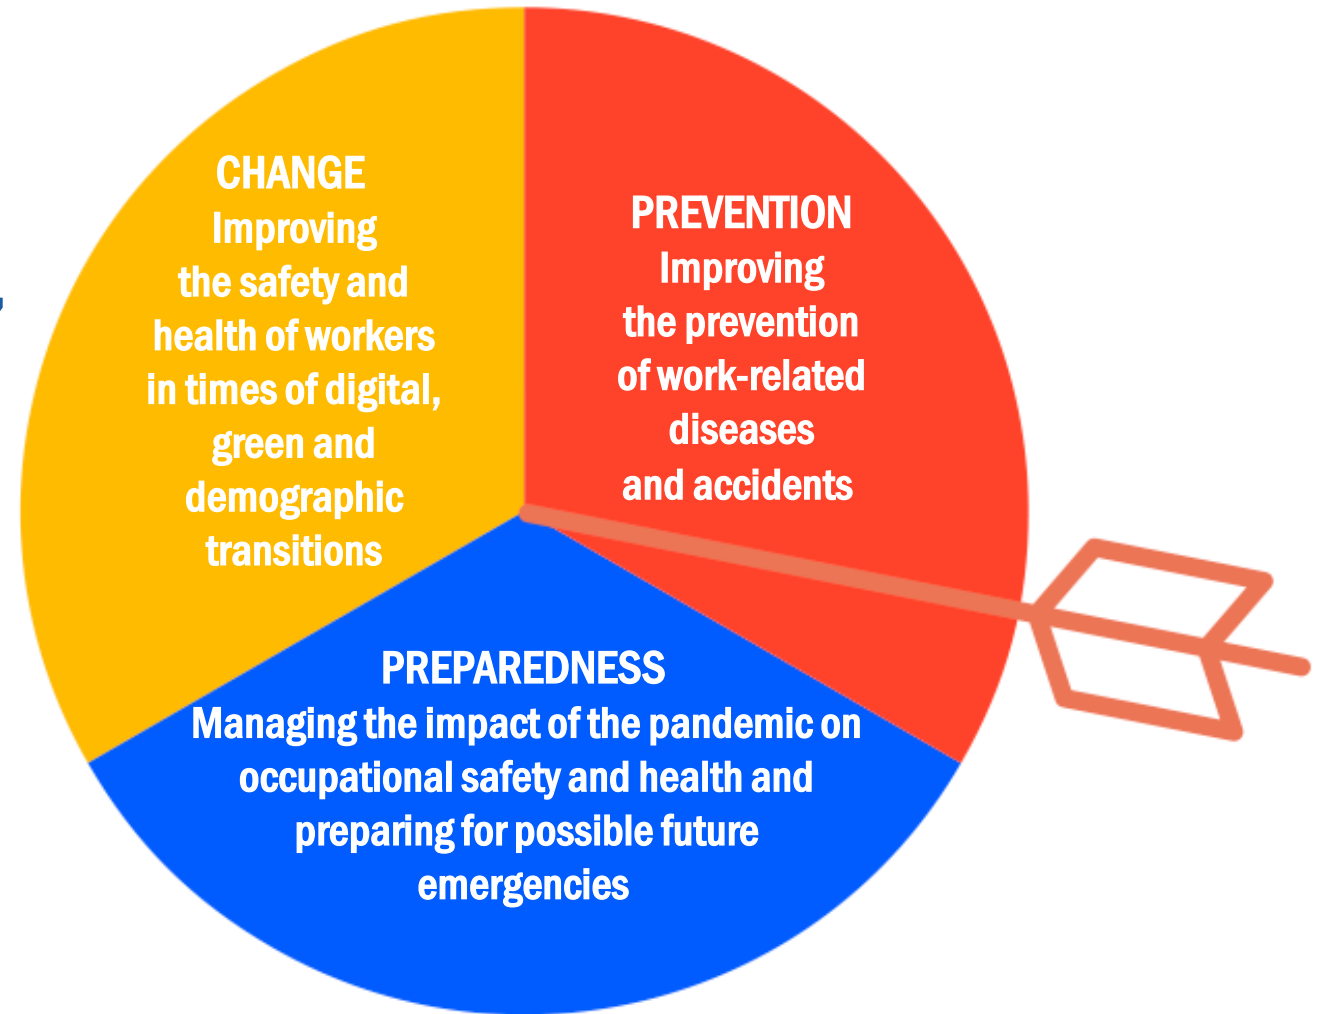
CHANGE
Improving the safety and health of workers in times of digital, green and demographic transitions

PREVENTION
Improving the prevention of work-related diseases and accidents

PREPAREDNESS
Managing the impact of the pandemic on occupational safety and health and preparing for possible future emergencies